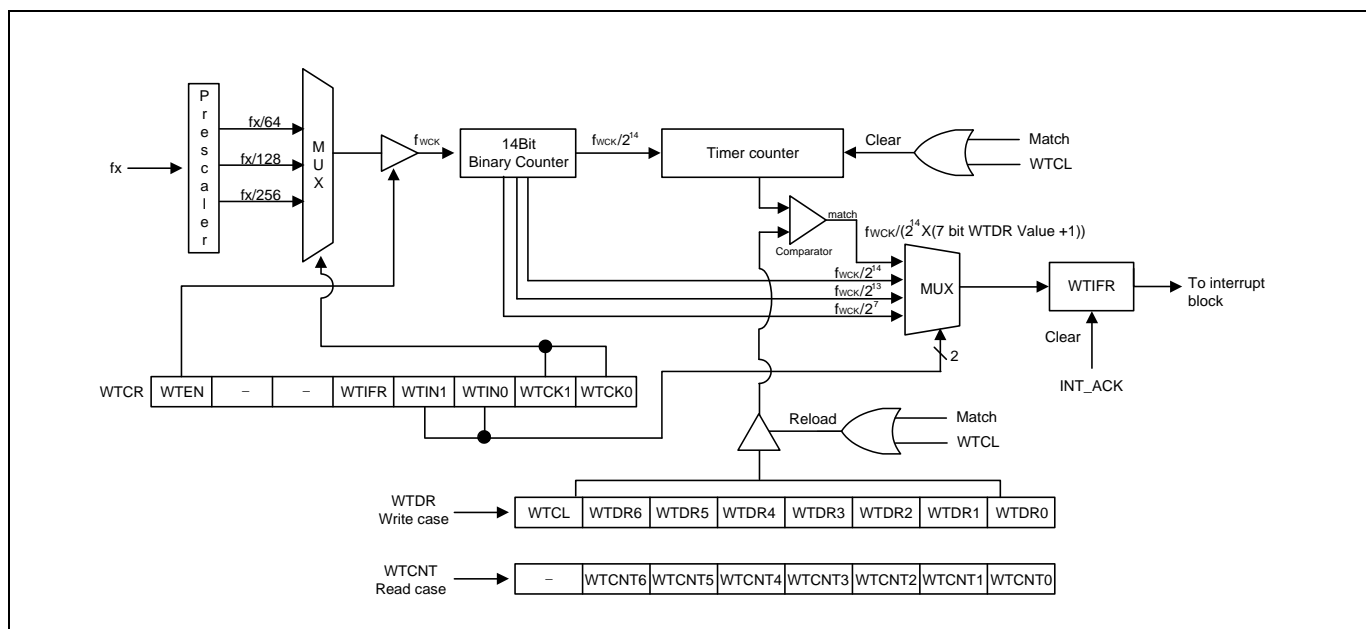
P
r
e
s
c
a
l
e
r

fx

fx/64
fx/128
fx/256

M
U
X

$f_{WCK}$

14Bit
Binary Counter

$f_{WCK}/2^{14}$

Timer counter

Clear

Match
WTCL

match
Comparator

$f_{WCK}/(2^{14}X(7 \text{ bit WTDR Value } +1))$

$f_{WCK}/2^{14}$
$f_{WCK}/2^{13}$
$f_{WCK}/2^{7}$

MUX

WTIFR

To interrupt block

Clear

INT_ACK

2

| WTCR | WTEN | – | – | WTIFR | WTIN1 | WTIN0 | WTCK1 | WTCK0 |
|---|---|---|---|---|---|---|---|---|

Reload

Match
WTCL

WTDR
Write case

| WTCL | WTDR6 | WTDR5 | WTDR4 | WTDR3 | WTDR2 | WTDR1 | WTDR0 |
|---|---|---|---|---|---|---|---|

WTCNT
Read case

| – | WTCNT6 | WTCNT5 | WTCNT4 | WTCNT3 | WTCNT2 | WTCNT1 | WTCNT0 |
|---|---|---|---|---|---|---|---|